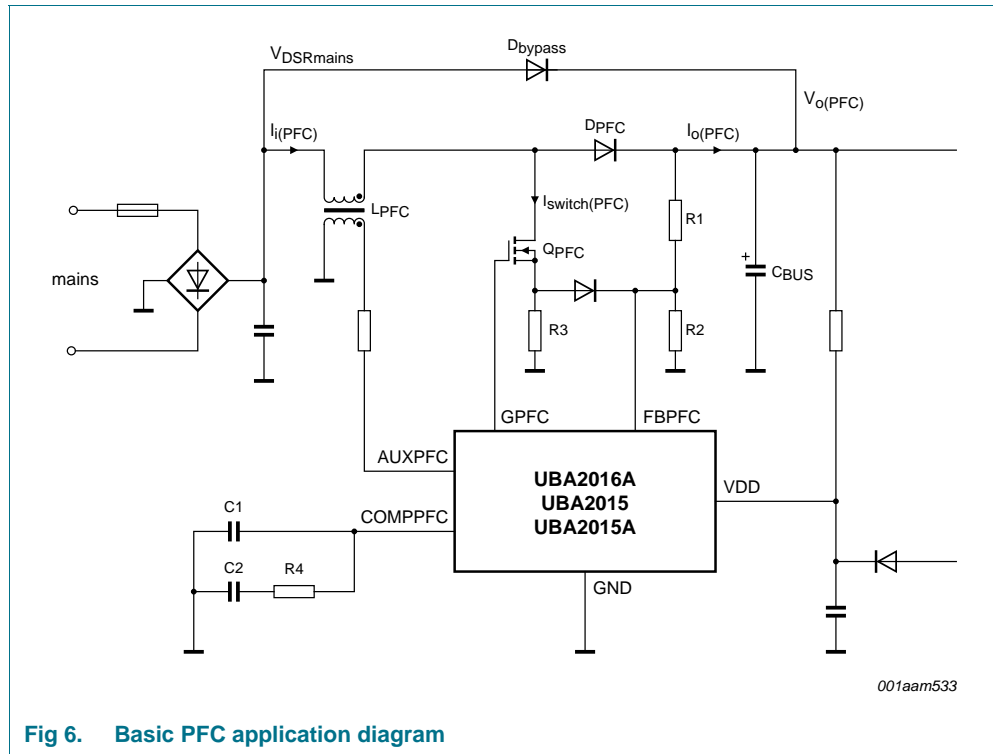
$V_{DSRmains}$

$D_{bypass}$

$V_{o(PFC)}$

$I_{i(PFC)}$

$D_{PFC}$

$I_{o(PFC)}$

$L_{PFC}$

$I_{switch(PFC)}$

R1

mains

$Q_{PFC}$

$C_{BUS}$

R3

R2

GPFC

FBPFC

AUXPFC

UBA2016A
UBA2015
UBA2015A

VDD

C1

COMPPFC

C2

R4

GND

001aam533

Fig 6. Basic PFC application diagram